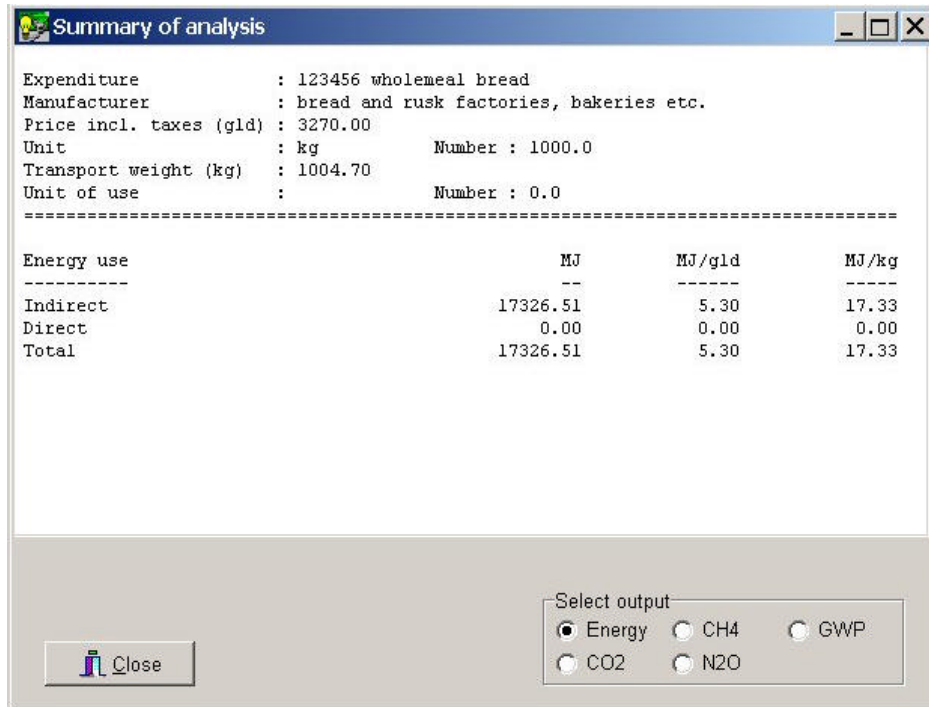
Summary of analysis

Expenditure : 123456 wholemeal bread
Manufacturer : bread and rusk factories, bakeries etc.
Price incl. taxes (gld) : 3270.00
Unit : kg Number : 1000.0
Transport weight (kg) : 1004.70
Unit of use : Number : 0.0
================================================================================

| Energy use | MJ | MJ/gld | MJ/kg |
|---|---|---|---|
| ---------- | -- | ------ | ----- |
| Indirect | 17326.51 | 5.30 | 17.33 |
| Direct | 0.00 | 0.00 | 0.00 |
| Total | 17326.51 | 5.30 | 17.33 |

Select output
Energy CH4 GWP
CO2 N2O

Close